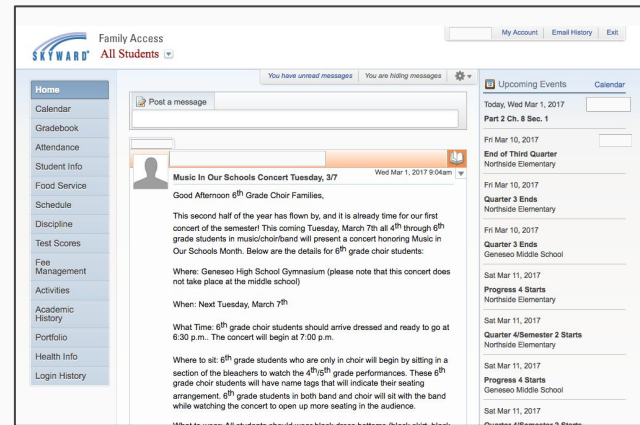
SKYWARD

Family Access
All Students

My Account | Email History | Exit

You have unread messages | You are hiding messages

Home
Calendar
Gradebook
Attendance
Student Info
Food Service
Schedule
Discipline
Test Scores
Fee Management
Activities
Academic History
Portfolio
Health Info
Login History

Post a message

Music In Our Schools Concert Tuesday, 3/7

Wed Mar 1, 2017 9:04am

Good Afternoon 6$^{th}$ Grade Choir Families,

This second half of the year has flown by, and it is already time for our first concert of the semester! This coming Tuesday, March 7th all 4$^{th}$ through 6$^{th}$ grade students in music/choir/band will present a concert honoring Music in Our Schools Month. Below are the details for 6$^{th}$ grade choir students:

Where: Geneseo High School Gymnasium (please note that this concert does not take place at the middle school)

When: Next Tuesday, March 7$^{th}$

What Time: 6$^{th}$ grade choir students should arrive dressed and ready to go at 6:30 p.m.. The concert will begin at 7:00 p.m.

Where to sit: 6$^{th}$ grade students who are only in choir will begin by sitting in a section of the bleachers to watch the 4$^{th}$/5$^{th}$ grade performances. These 6$^{th}$ grade choir students will have name tags that will indicate their seating arrangement. 6$^{th}$ grade students in both band and choir will sit with the band while watching the concert to open up more seating in the audience.

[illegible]

Upcoming Events
Calendar

Today, Wed Mar 1, 2017
Part 2 Ch. 8 Sec. 1

Fri Mar 10, 2017
End of Third Quarter
Northside Elementary

Fri Mar 10, 2017
Quarter 3 Ends
Northside Elementary

Fri Mar 10, 2017
Quarter 3 Ends
Geneseo Middle School

Sat Mar 11, 2017
Progress 4 Starts
Northside Elementary

Sat Mar 11, 2017
Quarter 4/Semester 2 Starts
Northside Elementary

Sat Mar 11, 2017
Progress 4 Starts
Geneseo Middle School

Sat Mar 11, 2017
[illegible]